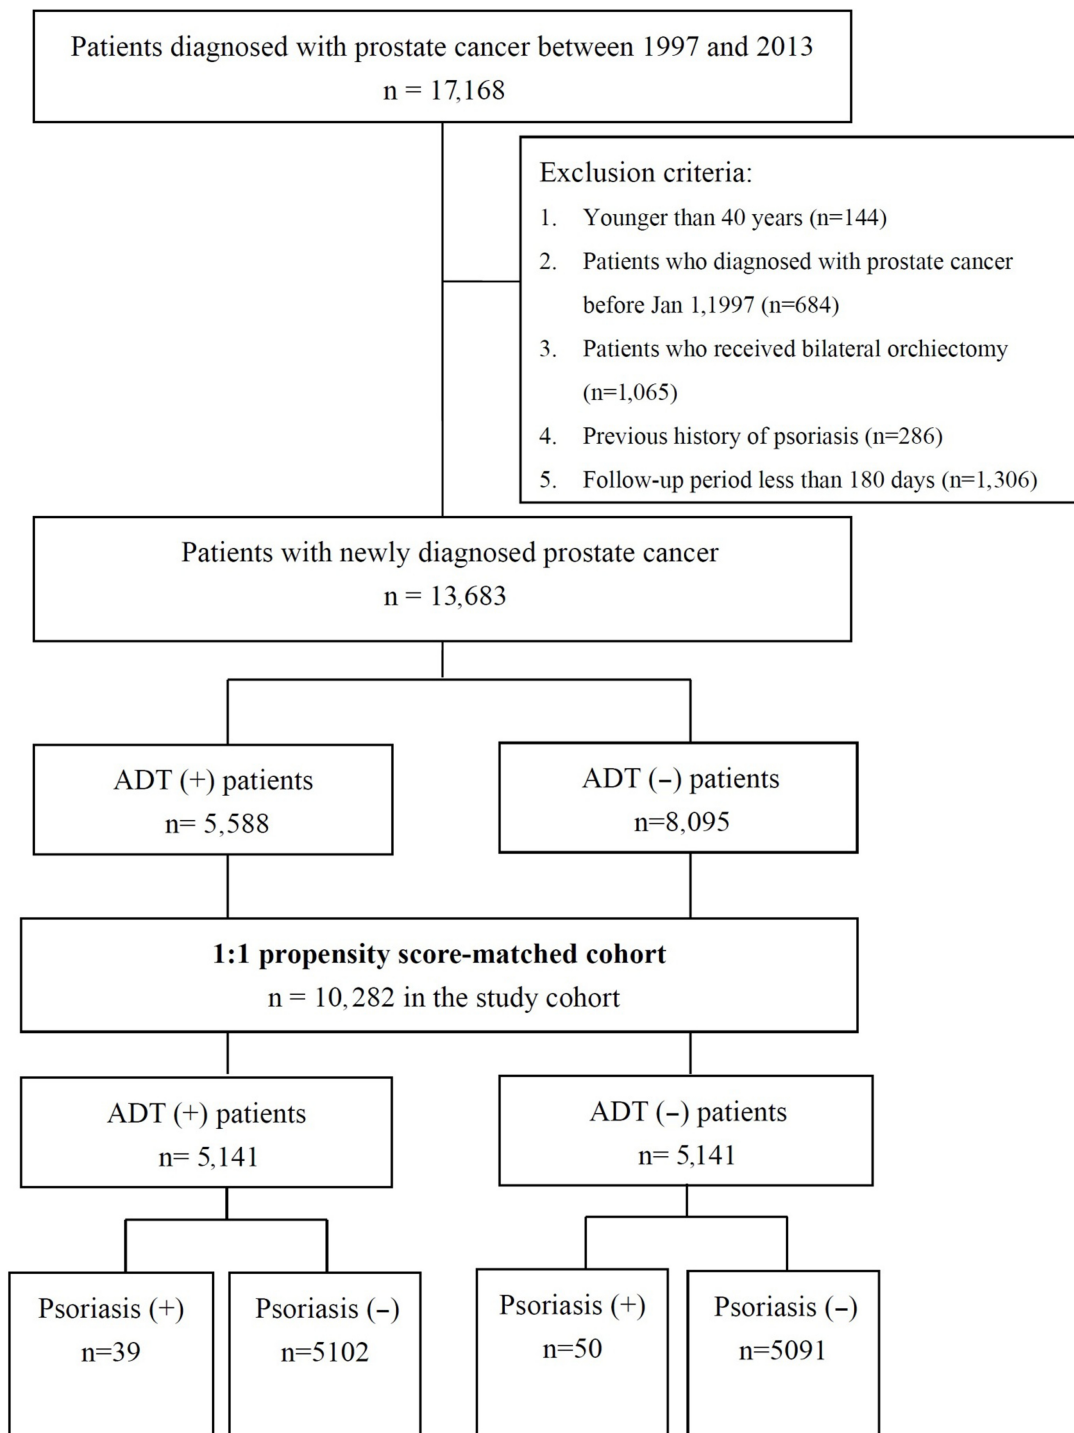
Patients diagnosed with prostate cancer between 1997 and 2013
n = 17,168

Exclusion criteria:
1. Younger than 40 years (n=144)
2. Patients who diagnosed with prostate cancer before Jan 1,1997 (n=684)
3. Patients who received bilateral orchiectomy (n=1,065)
4. Previous history of psoriasis (n=286)
5. Follow-up period less than 180 days (n=1,306)

Patients with newly diagnosed prostate cancer
n = 13,683

ADT (+) patients
n= 5,588

ADT (–) patients
n=8,095

1:1 propensity score-matched cohort
n = 10,282 in the study cohort

ADT (+) patients
n= 5,141

ADT (–) patients
n= 5,141

Psoriasis (+)
n=39

Psoriasis (–)
n=5102

Psoriasis (+)
n=50

Psoriasis (–)
n=5091